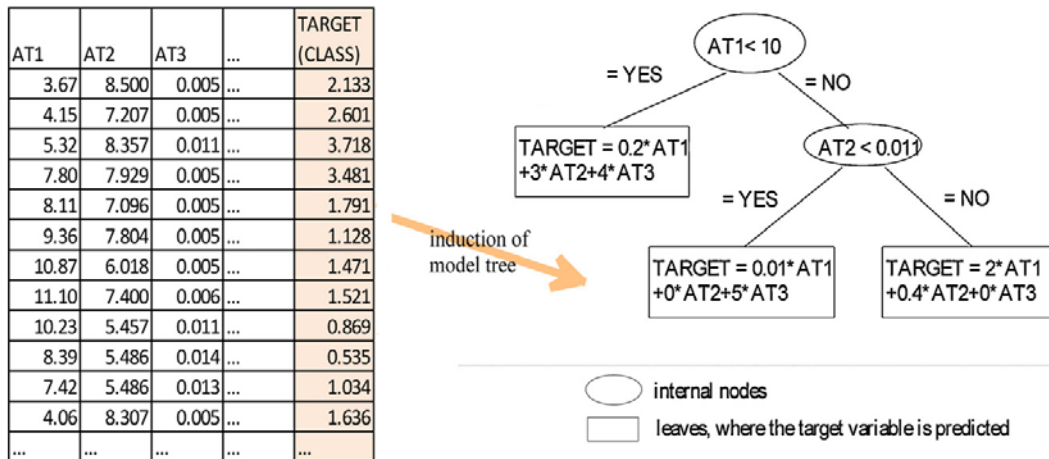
| AT1 | AT2 | AT3 | ... | TARGET (CLASS) |
|---|---|---|---|---|
| 3.67 | 8.500 | 0.005 | ... | 2.133 |
| 4.15 | 7.207 | 0.005 | ... | 2.601 |
| 5.32 | 8.357 | 0.011 | ... | 3.718 |
| 7.80 | 7.929 | 0.005 | ... | 3.481 |
| 8.11 | 7.096 | 0.005 | ... | 1.791 |
| 9.36 | 7.804 | 0.005 | ... | 1.128 |
| 10.87 | 6.018 | 0.005 | ... | 1.471 |
| 11.10 | 7.400 | 0.006 | ... | 1.521 |
| 10.23 | 5.457 | 0.011 | ... | 0.869 |
| 8.39 | 5.486 | 0.014 | ... | 0.535 |
| 7.42 | 5.486 | 0.013 | ... | 1.034 |
| 4.06 | 8.307 | 0.005 | ... | 1.636 |
| ... | ... | ... | ... | ... |

induction of model tree

AT1< 10

= YES

= NO

TARGET = 0.2*AT1 +3*AT2+4*AT3

AT2 < 0.011

= YES

= NO

TARGET = 0.01*AT1 +0*AT2+5*AT3

TARGET = 2*AT1 +0.4*AT2+0*AT3

internal nodes

leaves, where the target variable is predicted